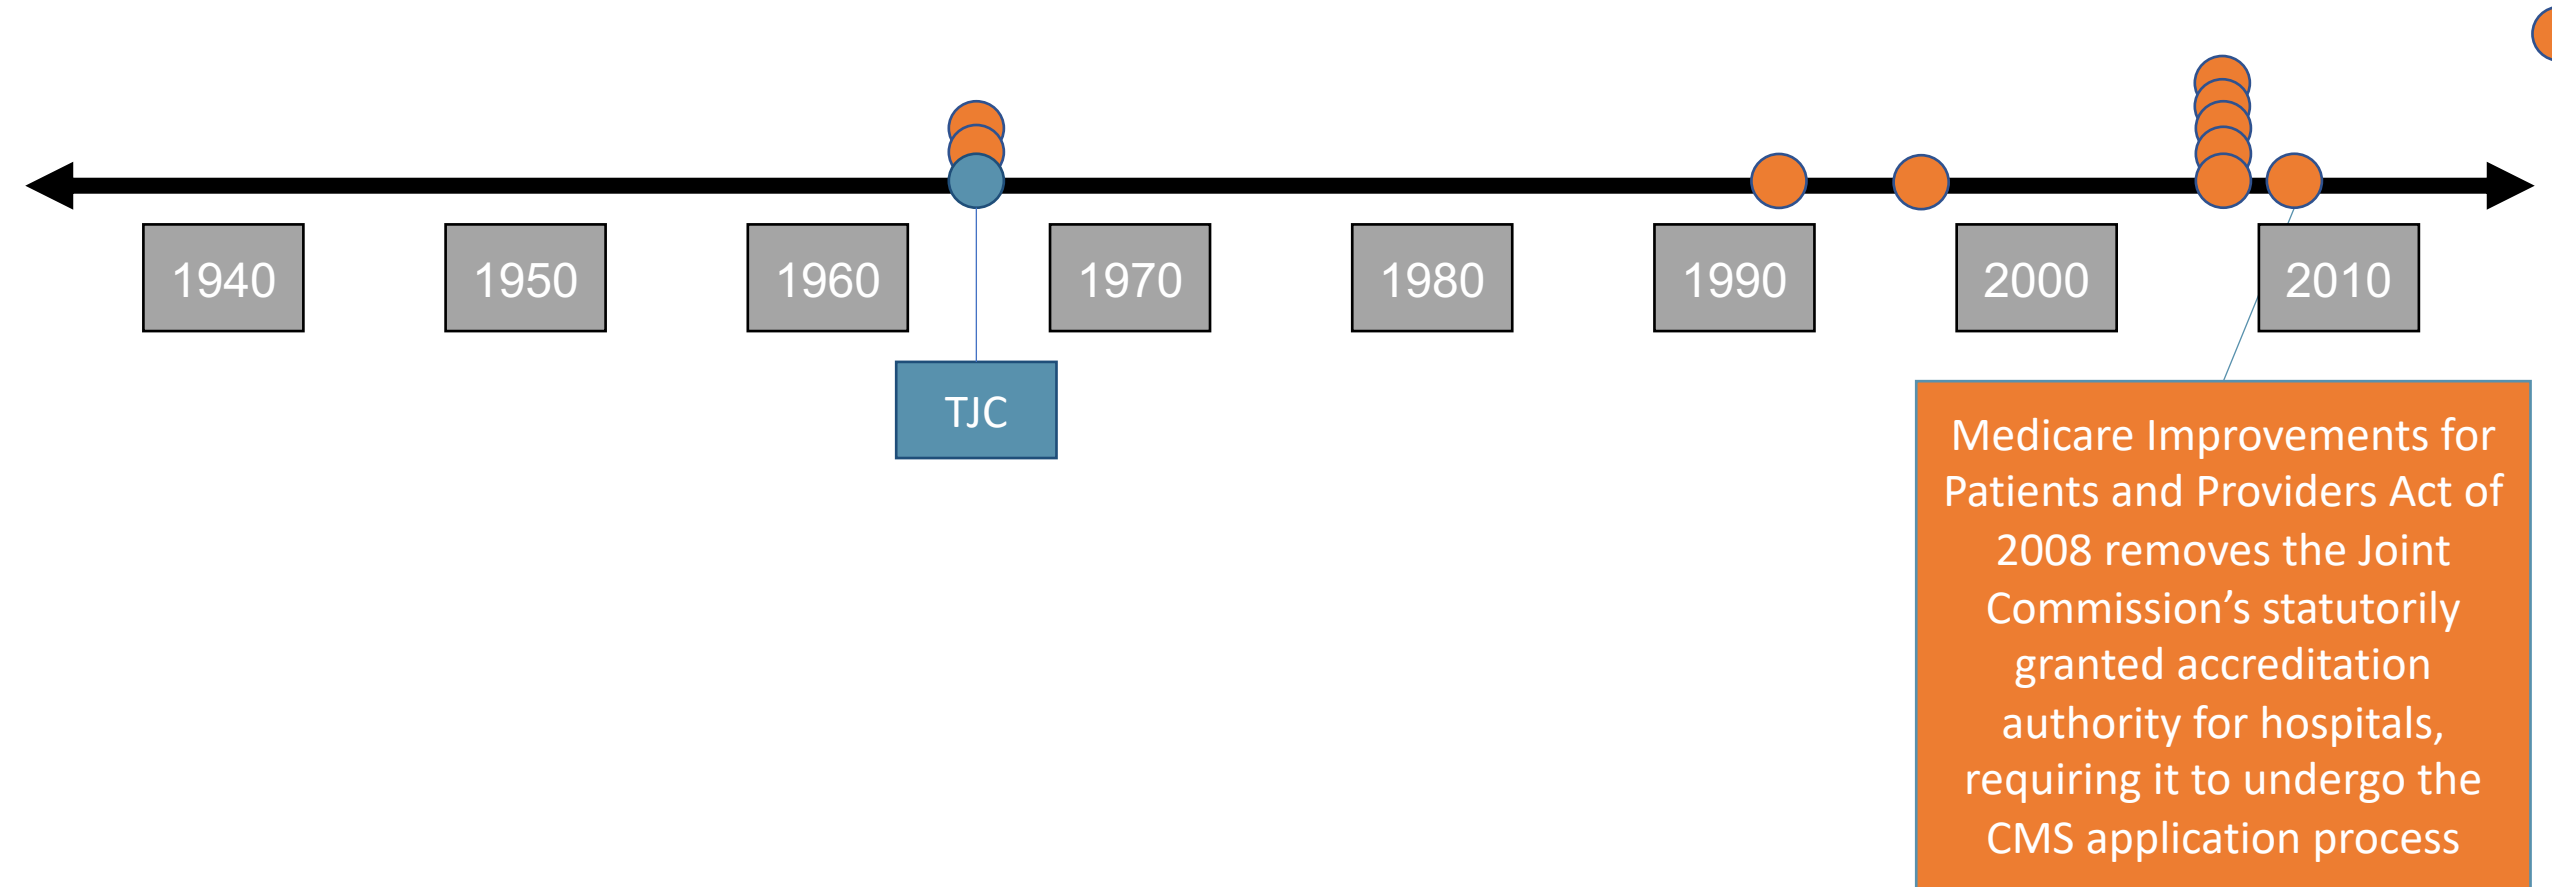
1940

1950

1960

1970

1980

1990

2000

2010

TJC

Medicare Improvements for Patients and Providers Act of 2008 removes the Joint Commission’s statutorily granted accreditation authority for hospitals, requiring it to undergo the CMS application process